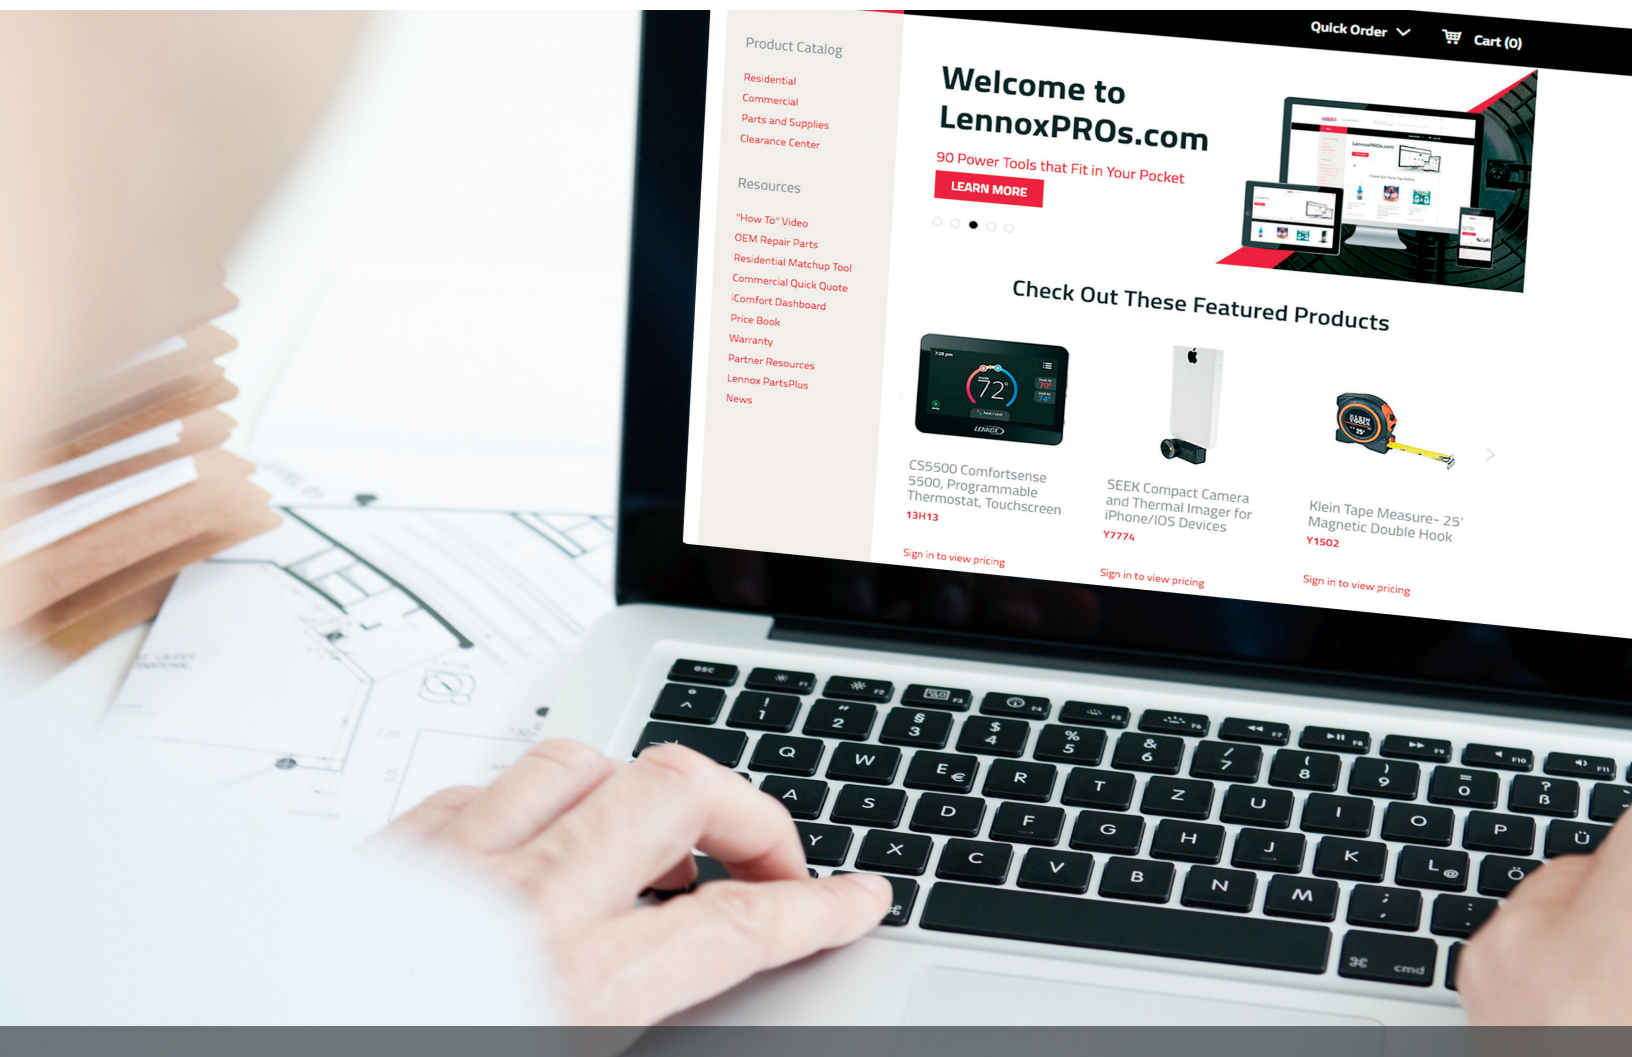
Quick Order
Cart (0)

Product Catalog
Residential
Commercial
Parts and Supplies
Clearance Center

Resources
"How To" Video
OEM Repair Parts
Residential Matchup Tool
Commercial Quick Quote
iComfort Dashboard
Price Book
Warranty
Partner Resources
Lennox PartsPlus
News

Welcome to LennoxPROs.com
90 Power Tools that Fit in Your Pocket
LEARN MORE

Check Out These Featured Products

CS5500 Comfortsense 5500, Programmable Thermostat, Touchscreen
13H13
Sign in to view pricing

SEEK Compact Camera and Thermal Imager for iPhone/IOS Devices
Y7774
Sign in to view pricing

Klein Tape Measure- 25' Magnetic Double Hook
Y1502
Sign in to view pricing